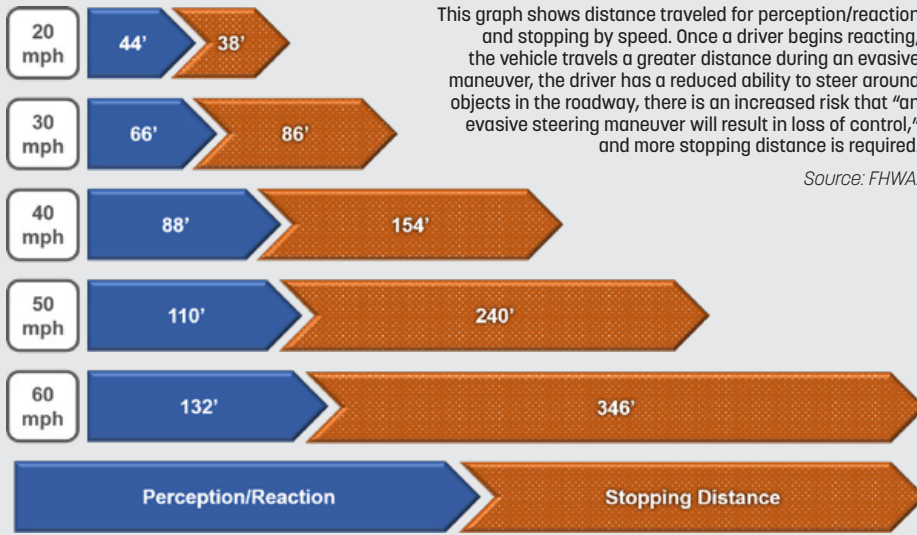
20 mph

44'

38'

30 mph

66'

86'

40 mph

88'

154'

50 mph

110'

240'

60 mph

132'

346'

Perception/Reaction

Stopping Distance

This graph shows distance traveled for perception/reaction and stopping by speed. Once a driver begins reacting, the vehicle travels a greater distance during an evasive maneuver, the driver has a reduced ability to steer around objects in the roadway, there is an increased risk that "an evasive steering maneuver will result in loss of control," and more stopping distance is required.

Source: FHWA